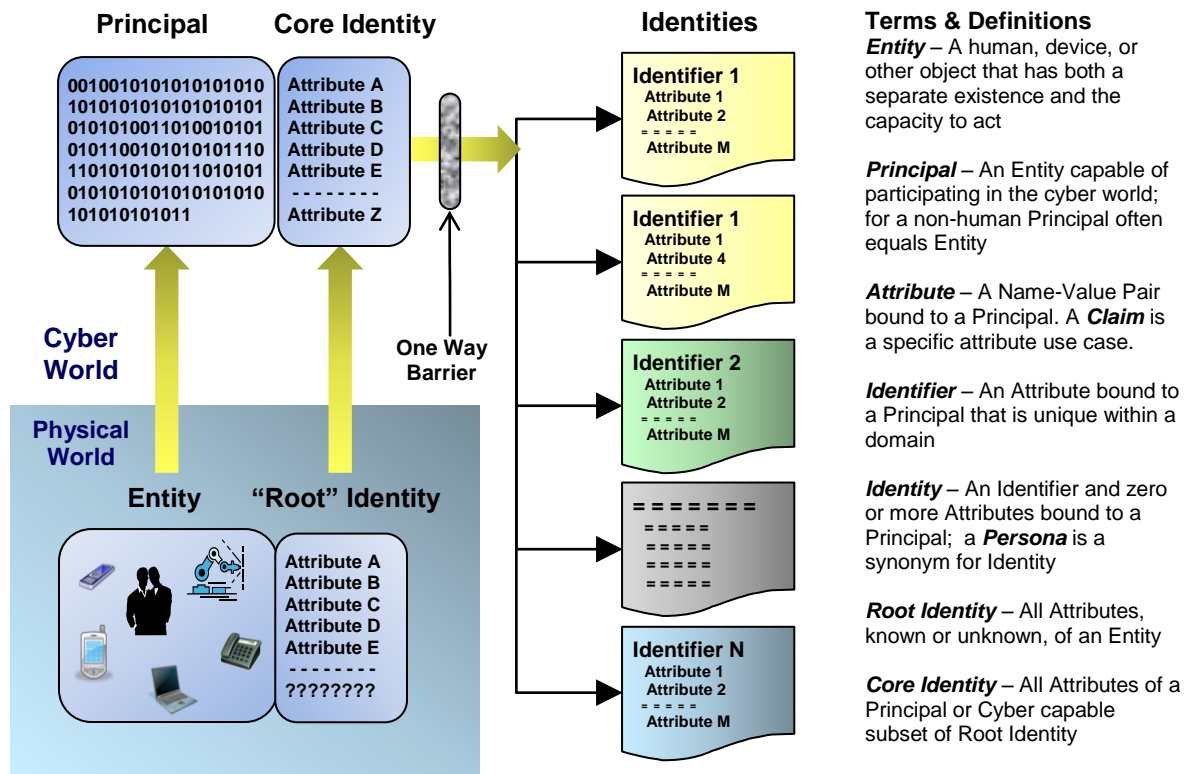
Principal

001001010101010101010
101010101010101010101
010101001101001010101
010110010101010101110
110101010101011010101
010101010101010101010
101010101011

Core Identity

Attribute A
Attribute B
Attribute C
Attribute D
Attribute E
- - - - - - - -
Attribute Z

Cyber World

Physical World

Entity

"Root" Identity

Attribute A
Attribute B
Attribute C
Attribute D
Attribute E
- - - - - - - -
????????

One Way Barrier

Identities

Identifier 1
Attribute 1
Attribute 2
= = = = =
Attribute M

Identifier 1
Attribute 1
Attribute 4
= = = = =
Attribute M

Identifier 2
Attribute 1
Attribute 2
= = = = =
Attribute M

= = = = = = = =
= = = = =
= = = = =
= = = = =
= = = = =

Identifier N
Attribute 1
Attribute 2
= = = = =
Attribute M

Terms & Definitions

***Entity*** – A human, device, or other object that has both a separate existence and the capacity to act

***Principal*** – An Entity capable of participating in the cyber world; for a non-human Principal often equals Entity

***Attribute*** – A Name-Value Pair bound to a Principal. A ***Claim*** is a specific attribute use case.

***Identifier*** – An Attribute bound to a Principal that is unique within a domain

***Identity*** – An Identifier and zero or more Attributes bound to a Principal; a ***Persona*** is a synonym for Identity

***Root Identity*** – All Attributes, known or unknown, of an Entity

***Core Identity*** – All Attributes of a Principal or Cyber capable subset of Root Identity